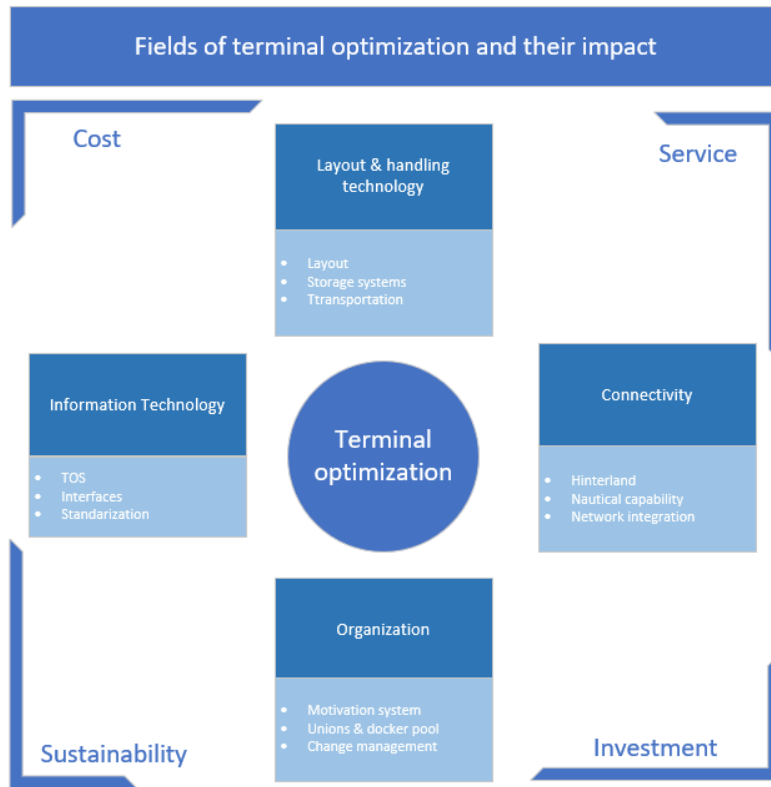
Fields of terminal optimization and their impact

Cost

Service

Layout & handling technology

- Layout
- Storage systems
- Ttransportation

Information Technology

- TOS
- Interfaces
- Standarization

Terminal optimization

Connectivity

- Hinterland
- Nautical capability
- Network integration

Organization

- Motivation system
- Unions & docker pool
- Change management

Sustainability

Investment